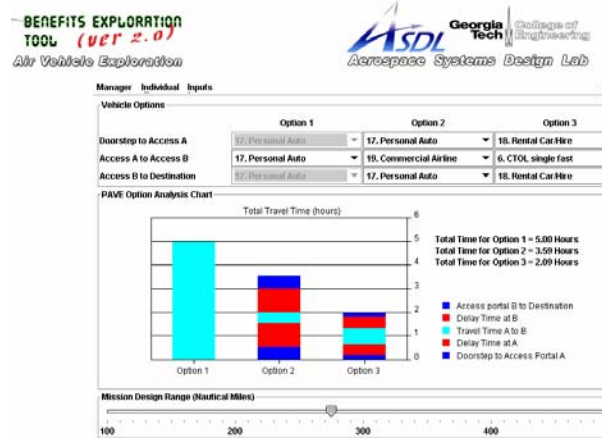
BENEFITS EXPLORATION TOOL (ver 2.0)
Air Vehicle Exploration

ASDL Georgia Tech College of Engineering
Aerospace Systems Design Lab

Manager Individual Inputs

Vehicle Options

| | Option 1 | Option 2 | Option 3 |
|---|---|---|---|
| Doorstep to Access A | 17. Personal Auto | 17. Personal Auto | 18. Rental Car/Hire |
| Access A to Access B | 17. Personal Auto | 19. Commercial Airline | 6. CTOL single fast |
| Access B to Destination | 17. Personal Auto | 17. Personal Auto | 18. Rental Car/Hire |

PAVE Option Analysis Chart

Total Travel Time (hours)

6
5
4
3
2
1
0

Option 1 Option 2 Option 3

Total Time for Option 1 = 5.00 Hours
Total Time for Option 2 = 3.59 Hours
Total Time for Option 3 = 2.09 Hours

Access portal B to Destination
Delay Time at B
Travel Time A to B
Delay Time at A
Doorstep to Access Portal A

Mission Design Range (Nautical Miles)

100 200 300 400